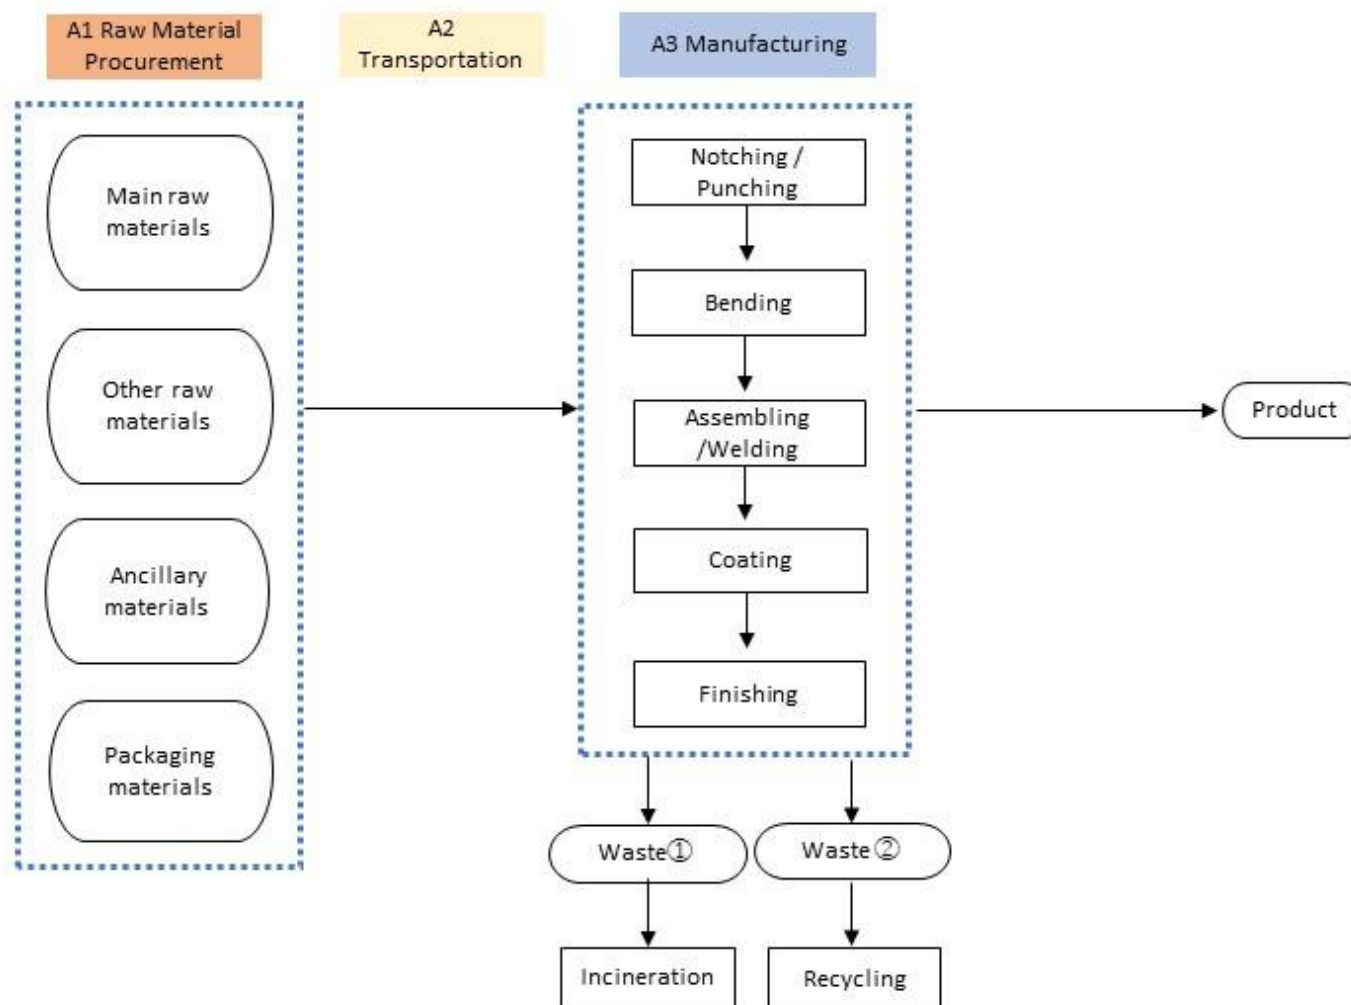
A1 Raw Material Procurement

A2 Transportation

A3 Manufacturing

Main raw materials

Other raw materials

Ancillary materials

Packaging materials

Notching / Punching

Bending

Assembling /Welding

Coating

Finishing

Product

Waste①

Waste②

Incineration

Recycling